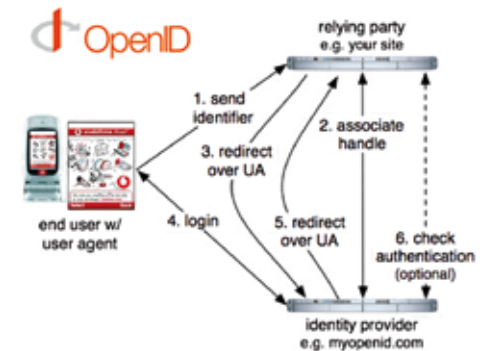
OpenID

relying party
e.g. your site

1. send identifier

2. associate handle

3. redirect over UA

end user w/ user agent

4. login

5. redirect over UA

6. check authentication (optional)

identity provider
e.g. myopenid.com